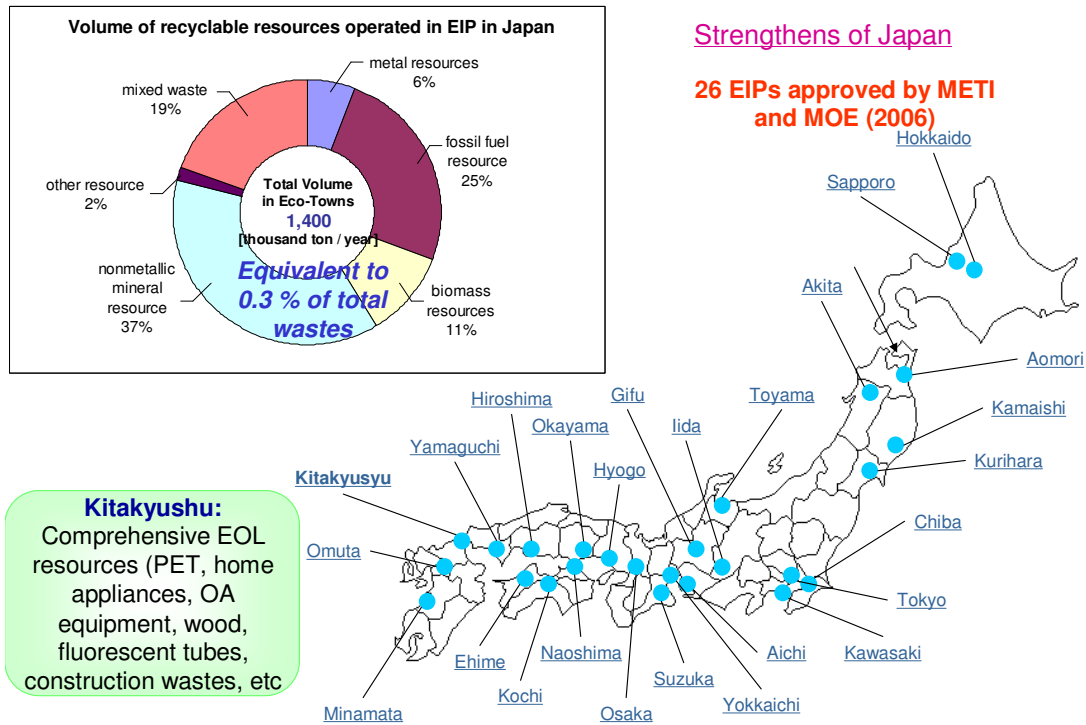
Volume of recyclable resources operated in EIP in Japan

metal resources
6%

mixed waste
19%

fossil fuel resource
25%

other resource
2%

Total Volume in Eco-Towns
1,400
[thousand ton / year]

Equivalent to 0.3 % of total wastes

nonmetallic mineral resource
37%

biomass resources
11%

Strengthens of Japan

26 EIPs approved by METI and MOE (2006)

Hokkaido

Sapporo

Akita

Aomori

Kamaishi

Kurihara

Chiba

Tokyo

Kawasaki

Aichi

Yokkaichi

Suzuka

Osaka

Naoshima

Kochi

Ehime

Minamata

Omuta

Kitakyusyu

Yamaguchi

Hiroshima

Okayama

Hyogo

Gifu

Iida

Toyama

Kitakyushu:
Comprehensive EOL resources (PET, home appliances, OA equipment, wood, fluorescent tubes, construction wastes, etc